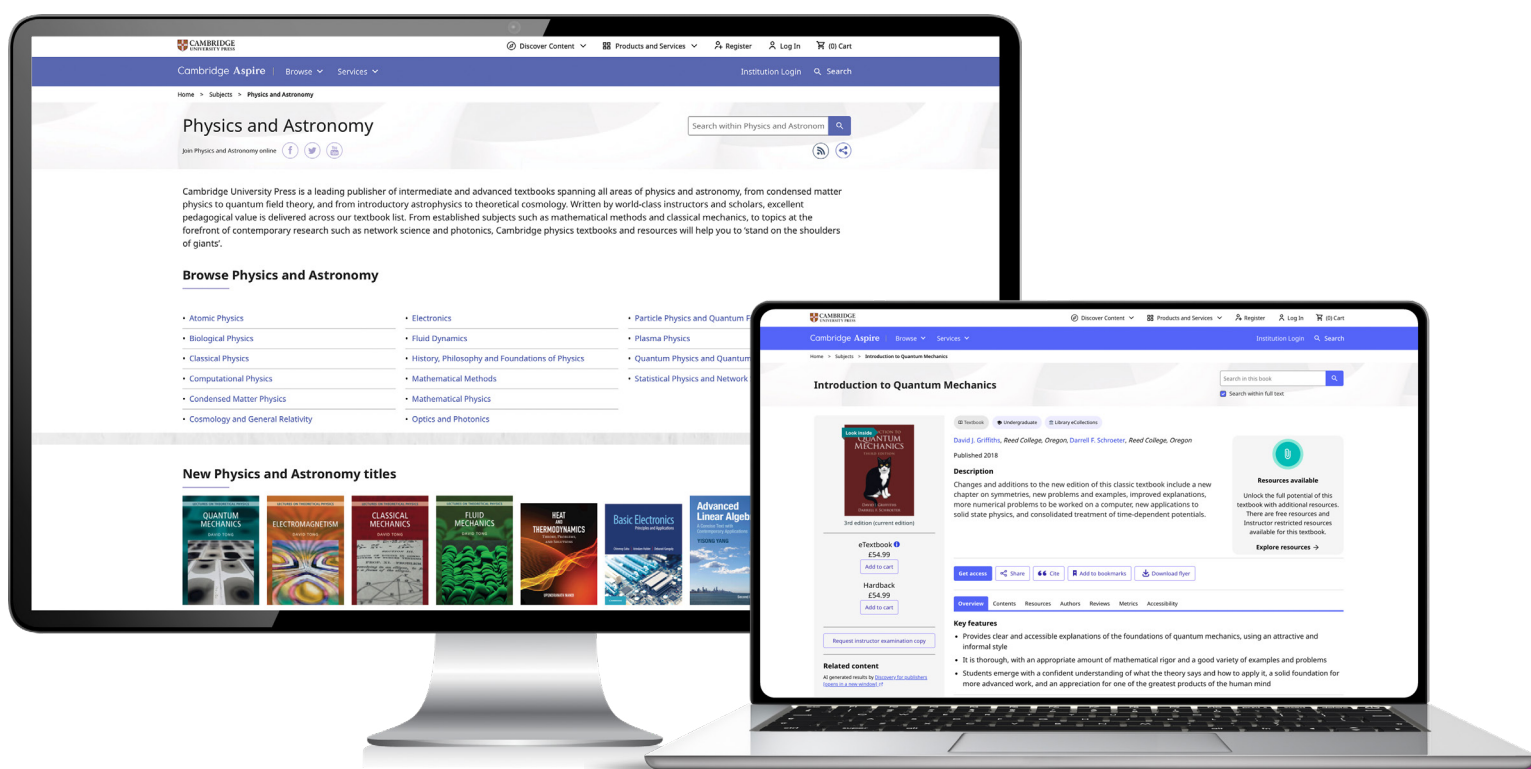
CAMBRIDGE UNIVERSITY PRESS

Discover Content Products and Services Register Log In (0) Cart

Cambridge Aspire Browse Services Institution Login Search

Home > Subjects > Physics and Astronomy

Physics and Astronomy

Search within Physics and Astronomy

Join Physics and Astronomy online

Cambridge University Press is a leading publisher of intermediate and advanced textbooks spanning all areas of physics and astronomy, from condensed matter physics to quantum field theory, and from introductory astrophysics to theoretical cosmology. Written by world-class instructors and scholars, excellent pedagogical value is delivered across our textbook list. From established subjects such as mathematical methods and classical mechanics, to topics at the forefront of contemporary research such as network science and photonics, Cambridge physics textbooks and resources will help you to 'stand on the shoulders of giants'.

Browse Physics and Astronomy

• Atomic Physics
• Biological Physics
• Classical Physics
• Computational Physics
• Condensed Matter Physics
• Cosmology and General Relativity

• Electronics
• Fluid Dynamics
• History, Philosophy and Foundations of Physics
• Mathematical Methods
• Mathematical Physics
• Optics and Photonics

• Particle Physics and Quantum F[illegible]
• Plasma Physics
• Quantum Physics and Quantum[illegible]
• Statistical Physics and Network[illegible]

New Physics and Astronomy titles

QUANTUM MECHANICS DAVID TONG
ELECTROMAGNETISM DAVID TONG
CLASSICAL MECHANICS DAVID TONG
FLUID MECHANICS DAVID TONG
HEAT AND THERMODYNAMICS
Basic Electronics Principles and Applications
Advanced Linear Algeb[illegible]

CAMBRIDGE UNIVERSITY PRESS

Discover Content Products and Services Register Log In (0) Cart

Cambridge Aspire Browse Services Institution Login Search

Home > Subjects > Introduction to Quantum Mechanics

Introduction to Quantum Mechanics

Search in this book

Search within full text

Look inside

INTRODUCTION TO QUANTUM MECHANICS THIRD EDITION

3rd edition (current edition)

eTextbook
£54.99
Add to cart

Hardback
£54.99
Add to cart

Request instructor examination copy

Related content

AI generated results by Discovery for publishers (opens in a new window)

Textbook Undergraduate Library eCollections

David J. Griffiths, Reed College, Oregon, Darrell F. Schroeter, Reed College, Oregon

Published 2018

Description

Changes and additions to the new edition of this classic textbook include a new chapter on symmetries, new problems and examples, improved explanations, more numerical problems to be worked on a computer, new applications to solid state physics, and consolidated treatment of time-dependent potentials.

Resources available

Unlock the full potential of this textbook with additional resources. There are free resources and Instructor restricted resources available for this textbook.

Explore resources →

Get access Share Cite Add to bookmarks Download flyer

Overview Contents Resources Authors Reviews Metrics Accessibility

Key features

• Provides clear and accessible explanations of the foundations of quantum mechanics, using an attractive and informal style
• It is thorough, with an appropriate amount of mathematical rigor and a good variety of examples and problems
• Students emerge with a confident understanding of what the theory says and how to apply it, a solid foundation for more advanced work, and an appreciation for one of the greatest products of the human mind